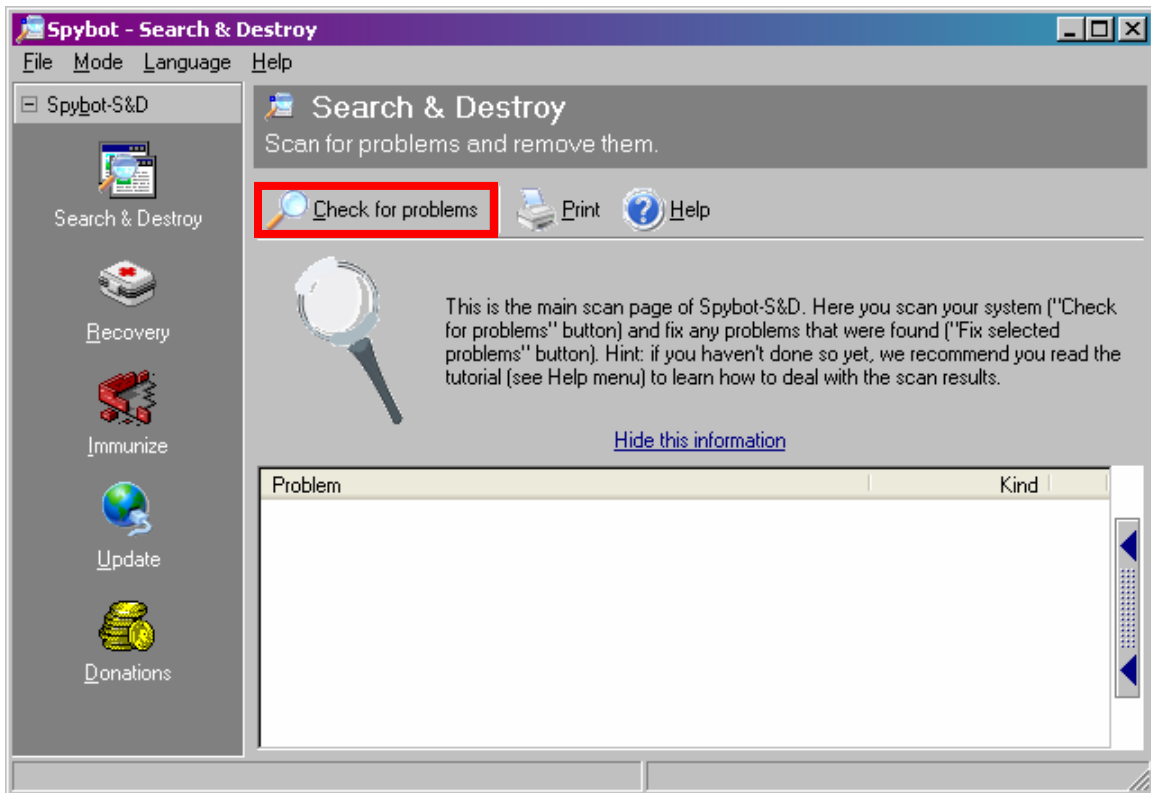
Spybot - Search & Destroy

File Mode Language Help

⊟ Spybot-S&D

Search & Destroy

Recovery

Immunize

Update

Donations

Search & Destroy

Scan for problems and remove them.

Check for problems

Print

Help

This is the main scan page of Spybot-S&D. Here you scan your system ("Check for problems" button) and fix any problems that were found ("Fix selected problems" button). Hint: if you haven't done so yet, we recommend you read the tutorial (see Help menu) to learn how to deal with the scan results.

Hide this information

| Problem | Kind |
|---|---|